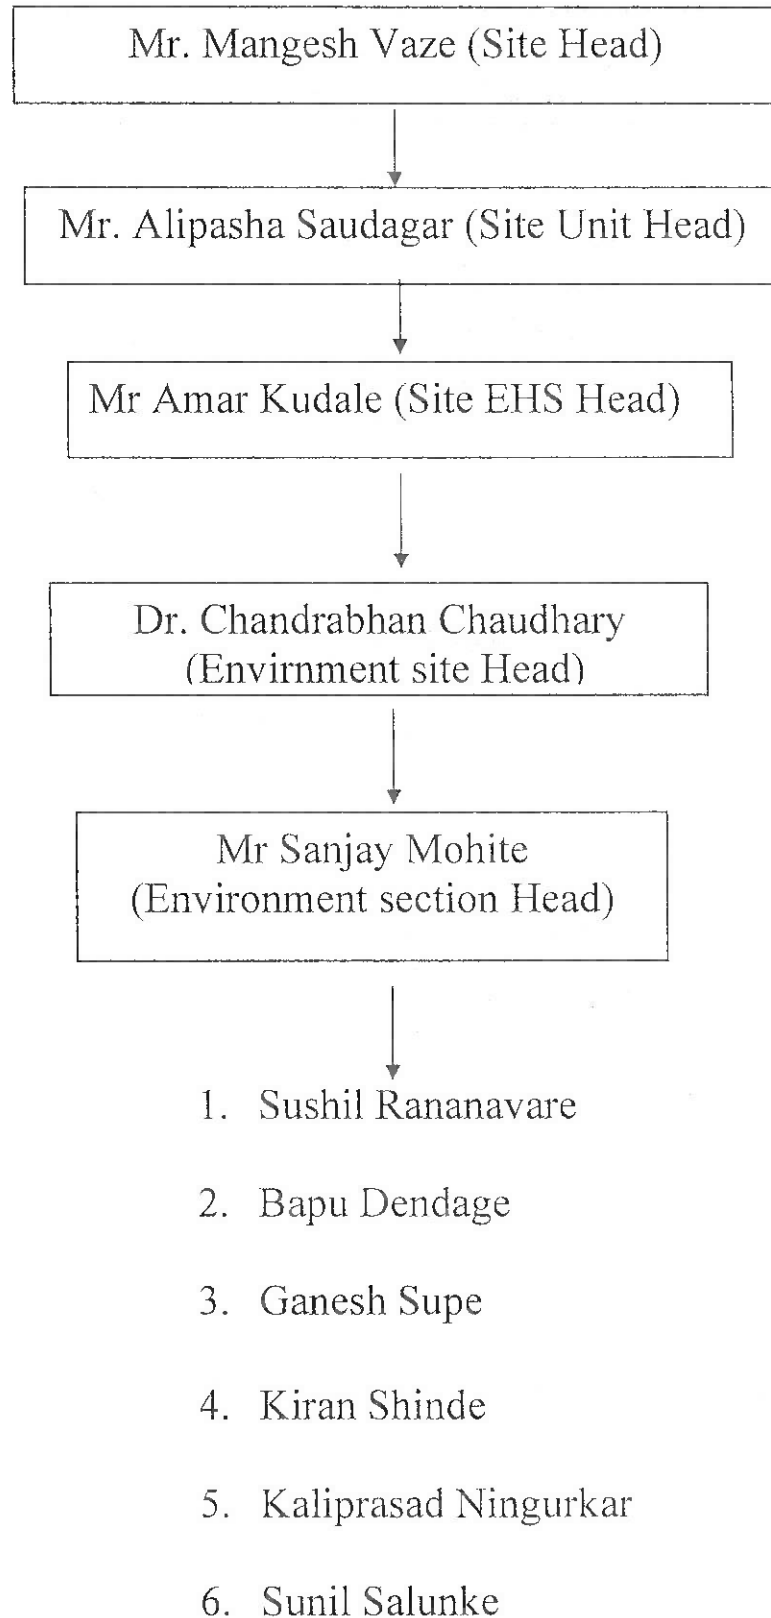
Mr. Mangesh Vaze (Site Head)

Mr. Alipasha Saudagar (Site Unit Head)

Mr Amar Kudale (Site EHS Head)

Dr. Chandrabhan Chaudhary (Envirnment site Head)

Mr Sanjay Mohite (Environment section Head)

1. Sushil Rananavare
2. Bapu Dendage
3. Ganesh Supe
4. Kiran Shinde
5. Kaliprasad Ningurkar
6. Sunil Salunke